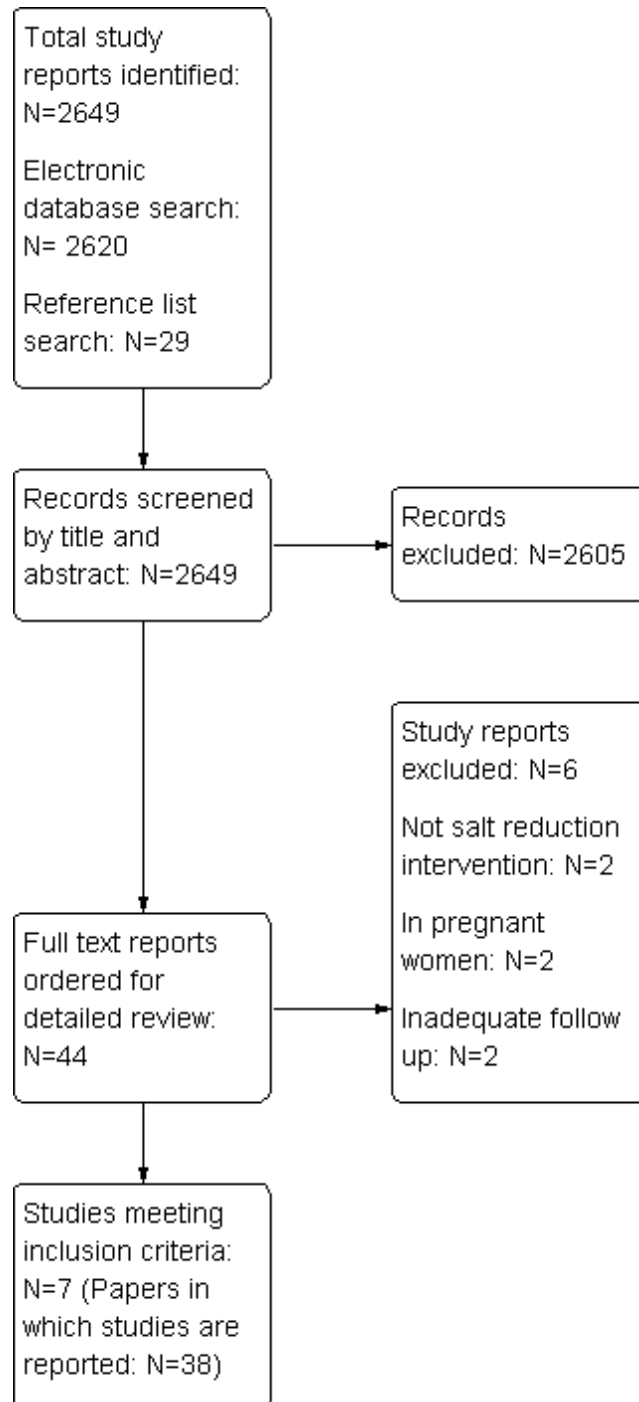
Total study reports identified: N=2649

Electronic database search: N= 2620

Reference list search: N=29

Records screened by title and abstract: N=2649

Records excluded: N=2605

Study reports excluded: N=6

Not salt reduction intervention: N=2

In pregnant women: N=2

Inadequate follow up: N=2

Full text reports ordered for detailed review: N=44

Studies meeting inclusion criteria: N=7 (Papers in which studies are reported: N=38)